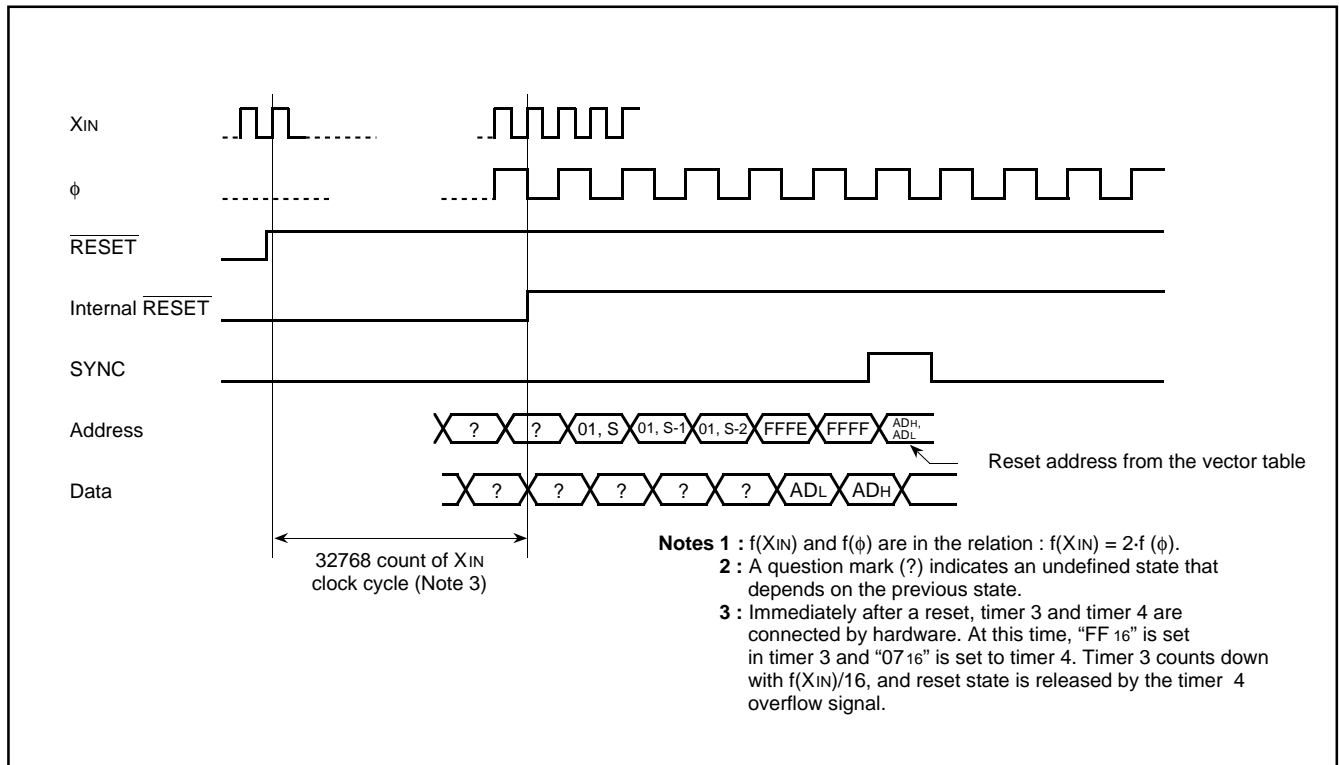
$X_{IN}$

$\phi$

$\overline{RESET}$

Internal $\overline{RESET}$

SYNC

Address

? ? 01, S 01, S-1 01, S-2 FFFE FFFF $AD_H$, $AD_L$

Reset address from the vector table

Data

? ? ? ? ? $AD_L$ $AD_H$

32768 count of $X_{IN}$ clock cycle (Note 3)

**Notes 1 :** $f(X_{IN})$ and $f(\phi)$ are in the relation : $f(X_{IN}) = 2 \cdot f(\phi)$.
**2 :** A question mark (?) indicates an undefined state that depends on the previous state.
**3 :** Immediately after a reset, timer 3 and timer 4 are connected by hardware. At this time, "$FF_{16}$" is set in timer 3 and "$07_{16}$" is set to timer 4. Timer 3 counts down with $f(X_{IN})/16$, and reset state is released by the timer 4 overflow signal.